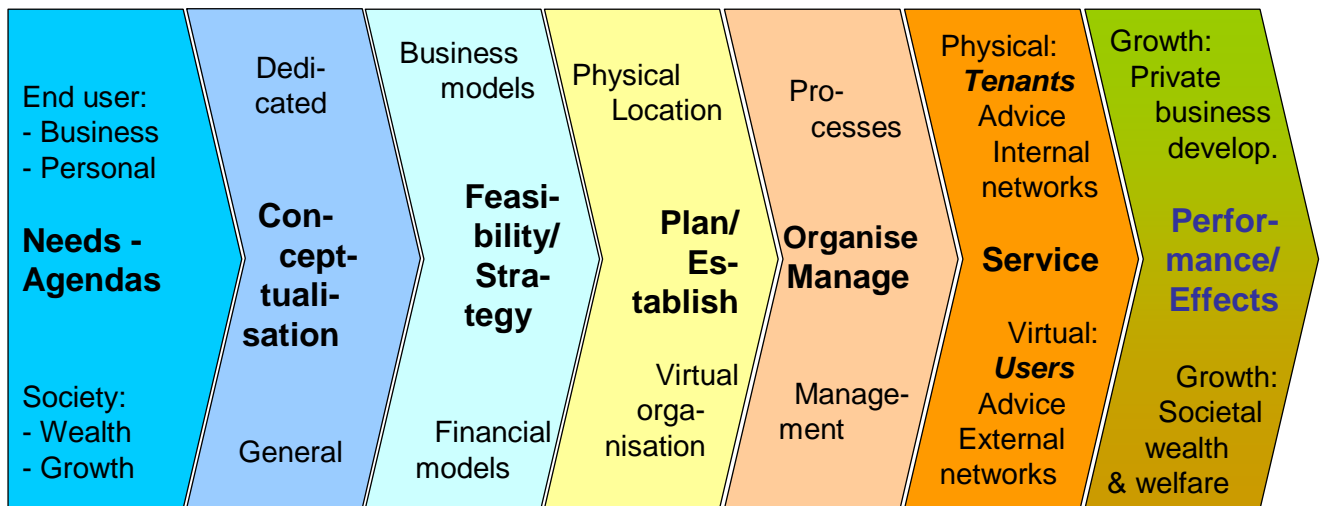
End user:
- Business
- Personal

**Needs - Agendas**

Society:
- Wealth
- Growth

Dedicated

**Conceptualisation**

General

Business models

**Feasibility/ Strategy**

Financial models

Physical Location

**Plan/ Establish**

Virtual organisation

Processes

**Organise Manage**

Management

Physical:
***Tenants***
Advice
Internal networks

**Service**

Virtual:
***Users***
Advice
External networks

Growth:
Private business develop.

**Performance/ Effects**

Growth:
Societal wealth & welfare